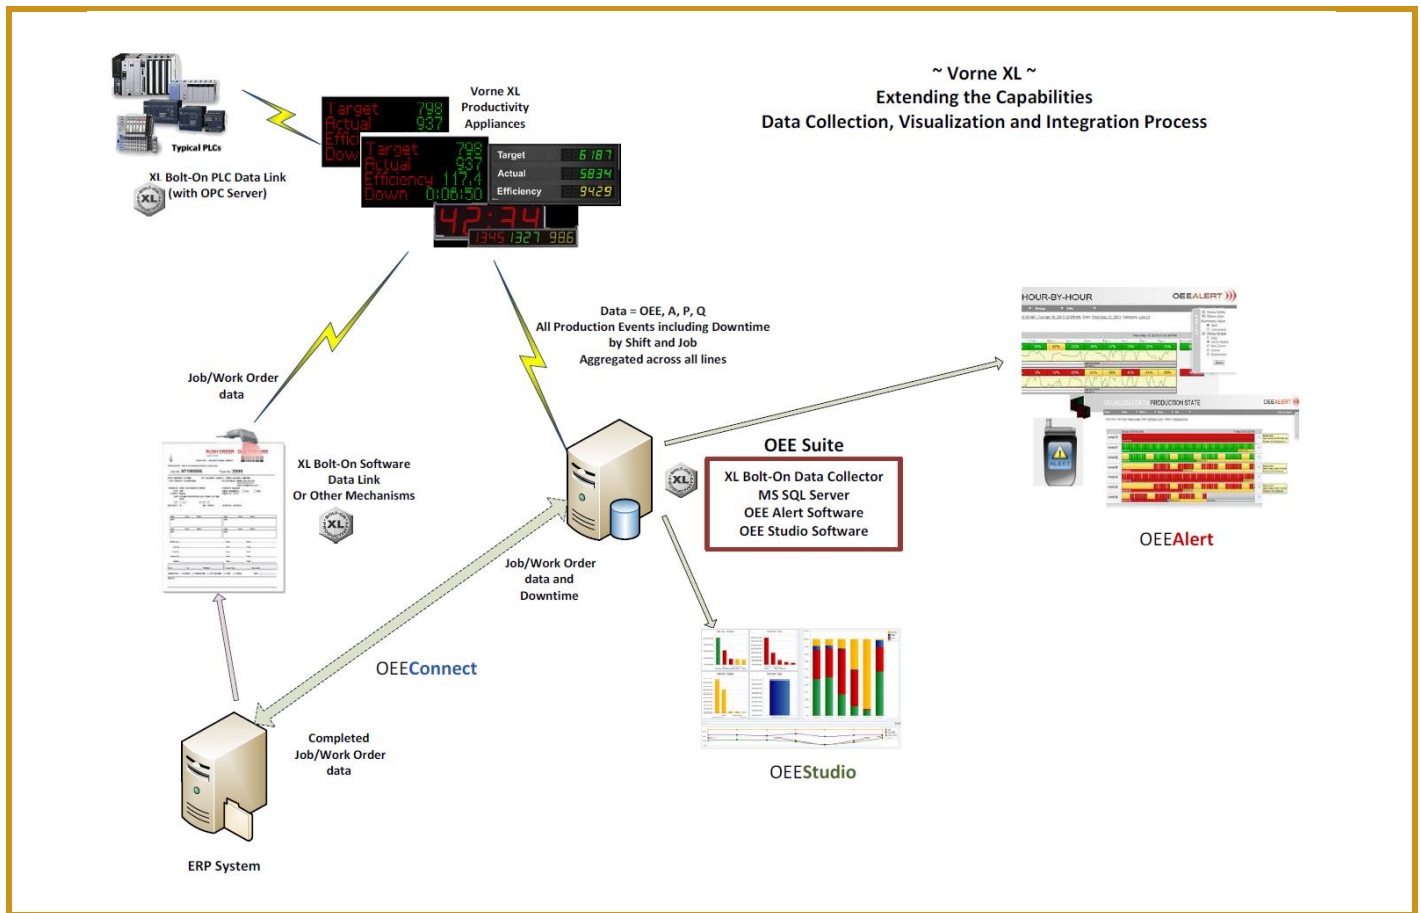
~ Vorne XL ~
Extending the Capabilities
Data Collection, Visualization and Integration Process

Typical PLCs

XL Bolt-On PLC Data Link (with OPC Server)

Vorne XL Productivity Appliances

Target 798
Actual 937
Effic
Down

Target 798
Actual 937
Efficiency 117.4
Down 0:06:50

Target 6187
Actual 5834
Efficiency 94.29

42:34
1345 1327 986

Data = OEE, A, P, Q
All Production Events including Downtime
by Shift and Job
Aggregated across all lines

Job/Work Order data

XL Bolt-On Software
Data Link
Or Other Mechanisms

OEE Suite
XL Bolt-On Data Collector
MS SQL Server
OEE Alert Software
OEE Studio Software

HOUR-BY-HOUR
OEEALERT
PRODUCTION STATE

OEEAlert

Job/Work Order data and Downtime

OEEConnect

Completed Job/Work Order data

ERP System

OEEStudio